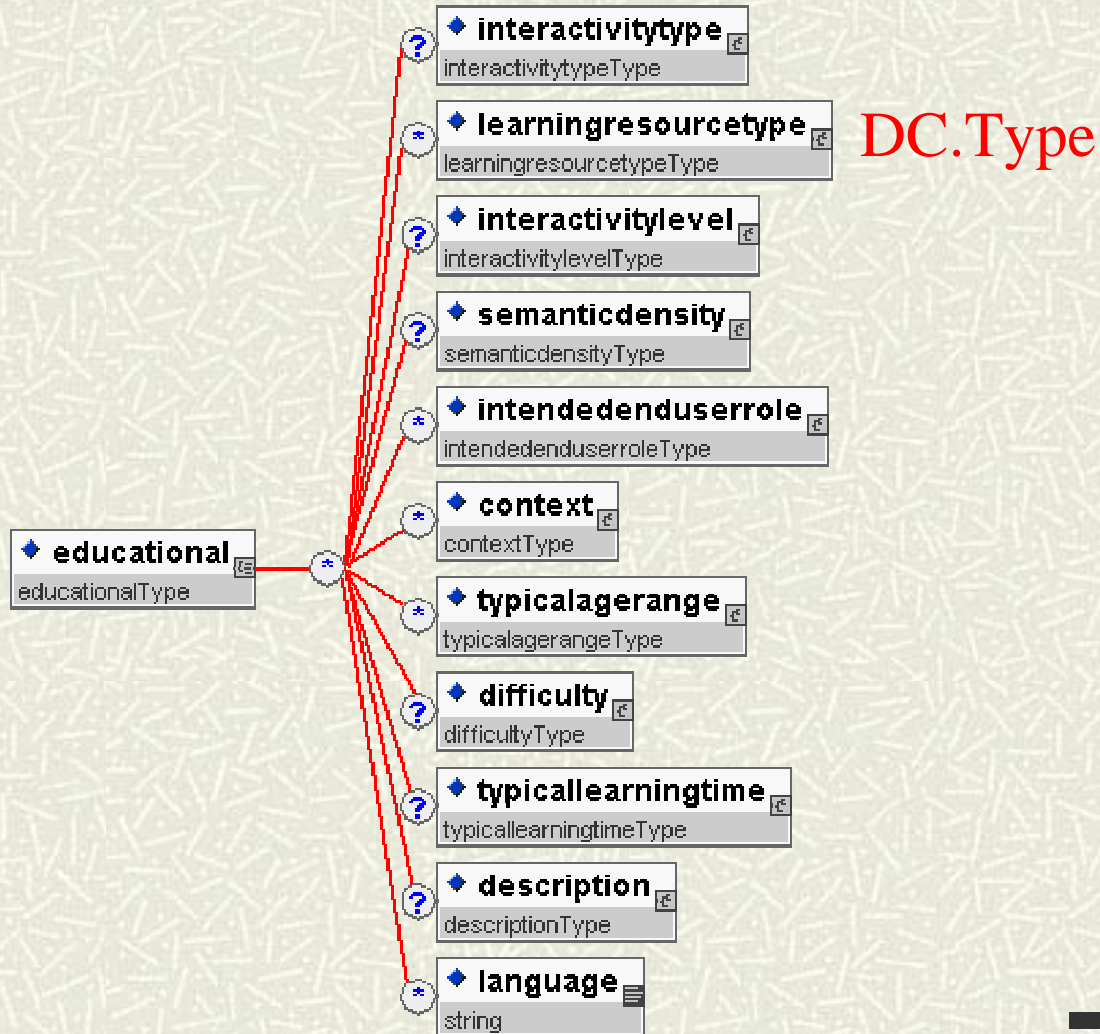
educational
educationalType

interactivitytype
interactivitytypeType

learningresourcetype
learningresourcetypeType

DC.Type

interactivitylevel
interactivitylevelType

semanticdensity
semanticdensityType

intendedenduserrole
intendedenduserroleType

context
contextType

typicalagerange
typicalagerangeType

difficulty
difficultyType

typicallearningtime
typicallearningtimeType

description
descriptionType

language
string